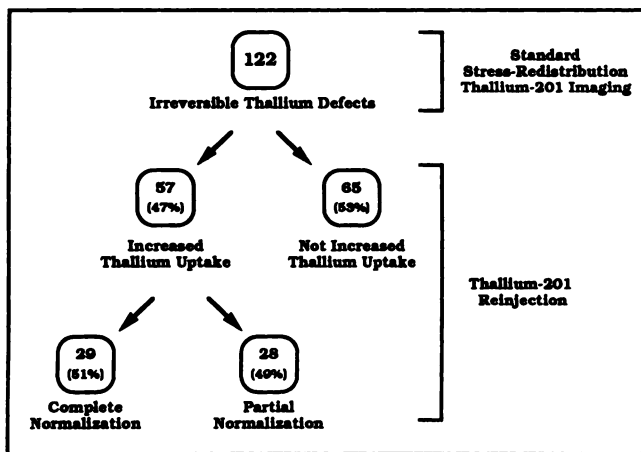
122
Irreversible Thallium Defects

Standard Stress-Redistribution Thallium-201 Imaging

57
(47%)
Increased Thallium Uptake

65
(53%)
Not Increased Thallium Uptake

Thallium-201 Reinjection

29
(51%)
Complete Normalization

28
(49%)
Partial Normalization